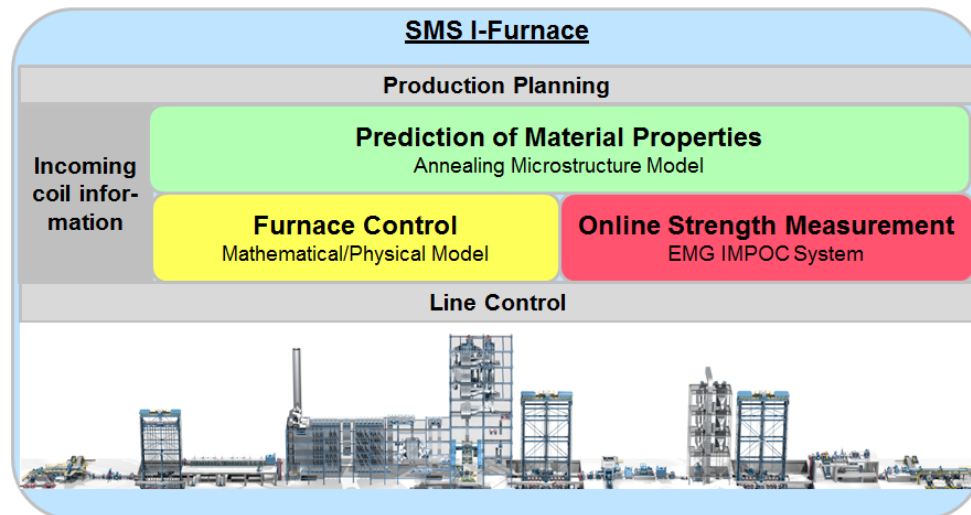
SMS I-Furnace

Production Planning

Incoming coil information

Prediction of Material Properties
Annealing Microstructure Model

Furnace Control
Mathematical/Physical Model

Online Strength Measurement
EMG IMPOC System

Line Control